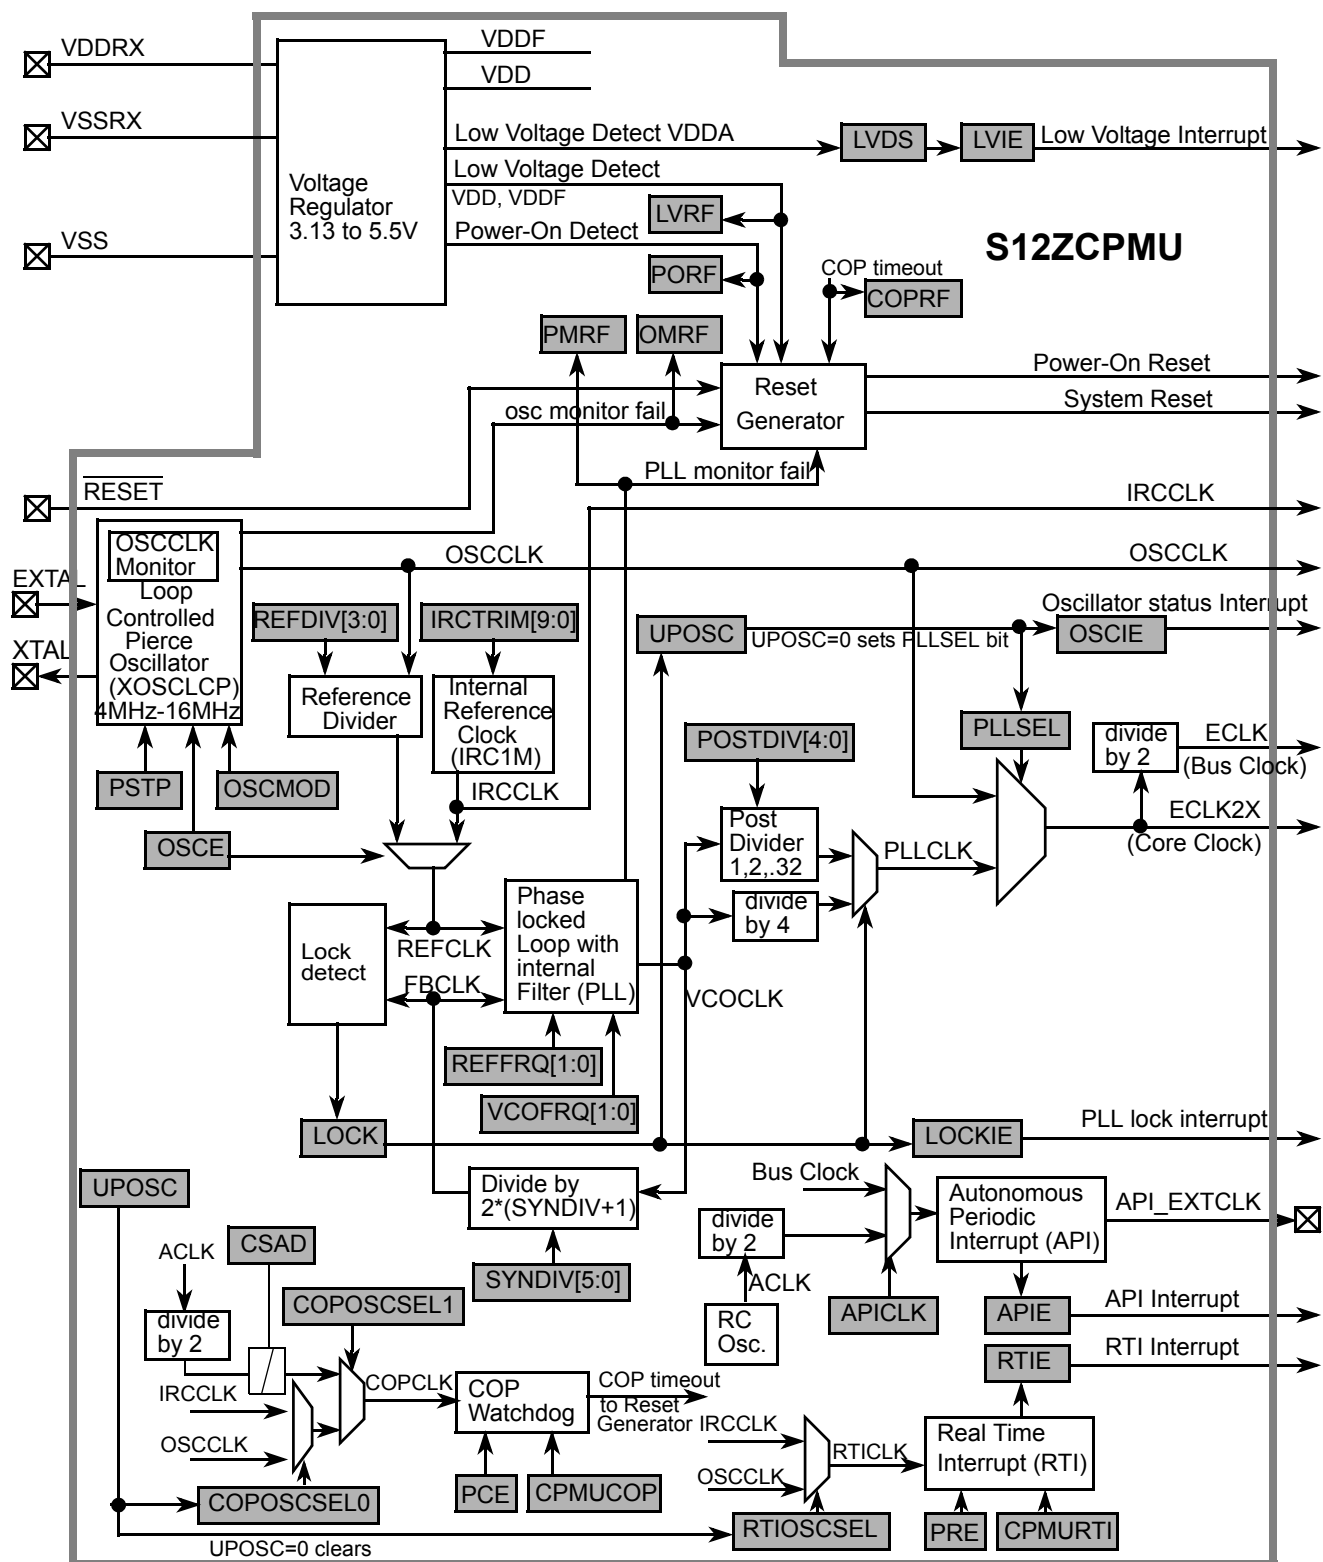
VDDRX
VSSRX
VSS
Voltage Regulator 3.13 to 5.5V
VDDF
VDD
Low Voltage Detect VDDA
LVDS
LVIE
Low Voltage Interrupt
Low Voltage Detect VDD, VDDF
LVRF
Power-On Detect
PORF
COP timeout
COPRF
S12ZCPMU
PMRF
OMRF
Reset Generator
Power-On Reset
System Reset
osc monitor fail
PLL monitor fail
$\overline{RESET}$
IRCCLK
OSCCLK Monitor
OSCCLK
OSCCLK
EXTAL
XTAL
Loop Controlled Pierce Oscillator (XOSCLCP) 4MHz-16MHz
REFDIV[3:0]
IRCTRIM[9:0]
UPOSC
UPOSC=0 sets PLLSEL bit
Oscillator status Interrupt
OSCIE
Reference Divider
Internal Reference Clock (IRC1M)
IRCCLK
PLLSEL
divide by 2
ECLK (Bus Clock)
ECLK2X (Core Clock)
POSTDIV[4:0]
Post Divider 1,2,.32
PLLCLK
PSTP
OSCMOD
OSCE
divide by 4
Lock detect
REFCLK
FBCLK
Phase locked Loop with internal Filter (PLL)
VCOCLK
REFFRQ[1:0]
VCOFRQ[1:0]
LOCK
LOCKIE
PLL lock interrupt
UPOSC
Divide by 2*(SYNDIV+1)
Bus Clock
Autonomous Periodic Interrupt (API)
API_EXTCLK
SYNDIV[5:0]
divide by 2
ACLK
RC Osc.
APICLK
APIE
API Interrupt
RTIE
RTI Interrupt
ACLK
CSAD
divide by 2
COPOSCSEL1
COPCLK
COP Watchdog
COP timeout to Reset Generator
IRCCLK
IRCCLK
OSCCLK
RTICLK
Real Time Interrupt (RTI)
OSCCLK
COPOSCSEL0
PCE
CPMUCOP
RTIOSCSEL
PRE
CPMURTI
UPOSC=0 clears